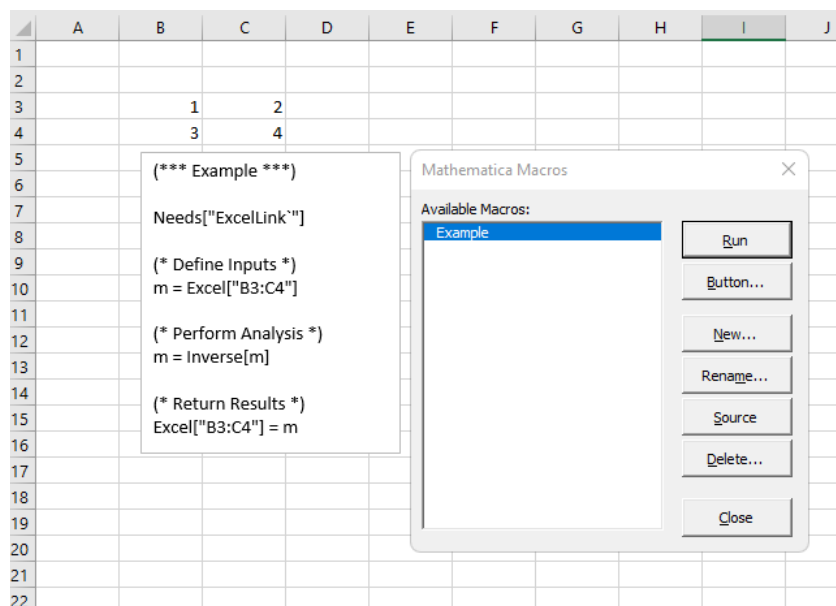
| | A | B | C | D | E | F | G | H | I | J |
|---|---|---|---|---|---|---|---|---|---|---|
| 1 | | | | | | | | | | |
| 2 | | | | | | | | | | |
| 3 | | 1 | 2 | | | | | | | |
| 4 | | 3 | 4 | | | | | | | |
| 5 | | | | | | | | | | |
| 6 | | | | | | | | | | |
| 7 | | | | | | | | | | |
| 8 | | | | | | | | | | |
| 9 | | | | | | | | | | |
| 10 | | | | | | | | | | |
| 11 | | | | | | | | | | |
| 12 | | | | | | | | | | |
| 13 | | | | | | | | | | |
| 14 | | | | | | | | | | |
| 15 | | | | | | | | | | |
| 16 | | | | | | | | | | |
| 17 | | | | | | | | | | |
| 18 | | | | | | | | | | |
| 19 | | | | | | | | | | |
| 20 | | | | | | | | | | |
| 21 | | | | | | | | | | |
| 22 | | | | | | | | | | |

(*** Example ***)

Needs["ExcelLink`"]

(* Define Inputs *)
m = Excel["B3:C4"]

(* Perform Analysis *)
m = Inverse[m]

(* Return Results *)
Excel["B3:C4"] = m

Mathematica Macros

Available Macros:

Example

Run

Button...

New...

Rename...

Source

Delete...

Close